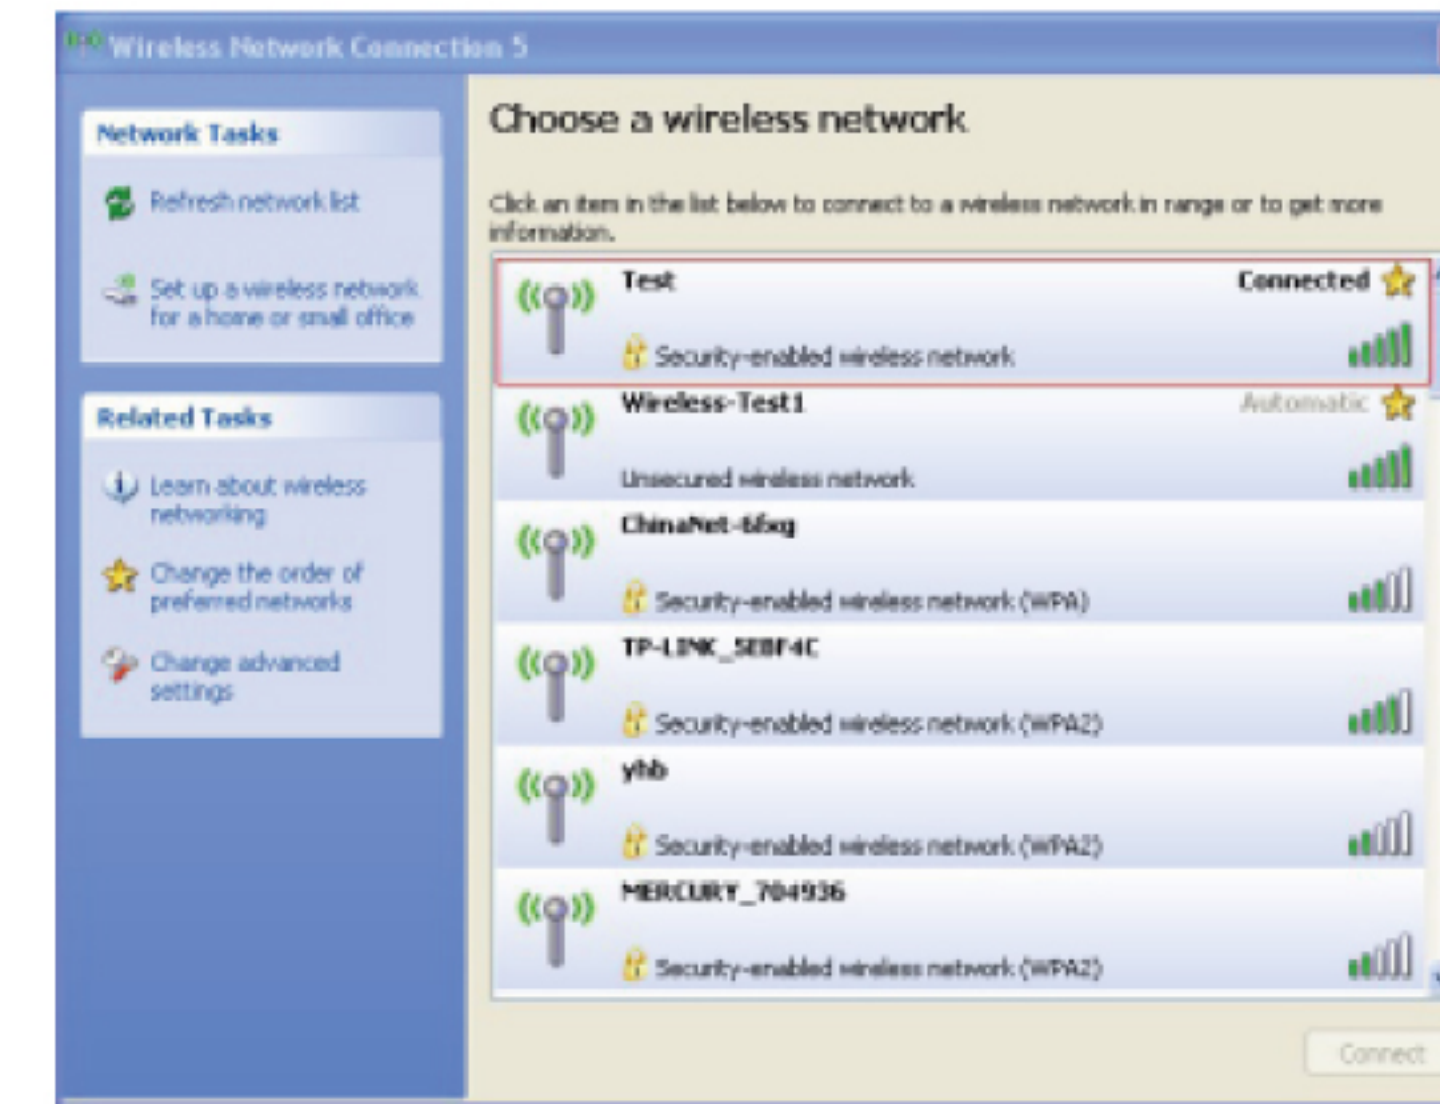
Wireless Network Connection 5

Network Tasks

Refresh network list

Set up a wireless network for a home or small office

Related Tasks

Learn about wireless networking

Change the order of preferred networks

Change advanced settings

Choose a wireless network

Click an item in the list below to connect to a wireless network in range or to get more information.

Test
Connected
Security-enabled wireless network

Wireless-Test1
Automatic
Unsecured wireless network

ChinaNet-6fxg
Security-enabled wireless network (WPA)

TP-LINK_5EBF4C
Security-enabled wireless network (WPA2)

yhb
Security-enabled wireless network (WPA2)

MERCURY_704936
Security-enabled wireless network (WPA2)

Connect